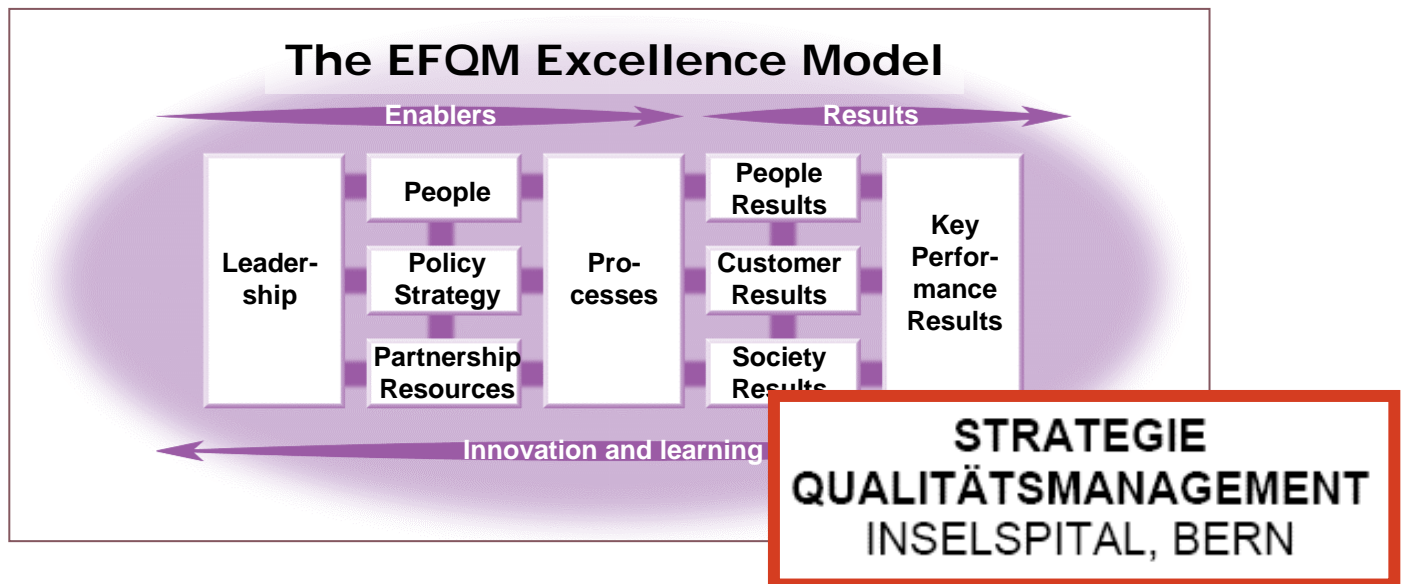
The EFQM Excellence Model

Enablers

Results

Leadership

People

Policy Strategy

Partnership Resources

Processes

People Results

Customer Results

Society Results

Key Performance Results

Innovation and learning

STRATEGIE
QUALITÄTSMANAGEMENT
INSELSPITAL, BERN